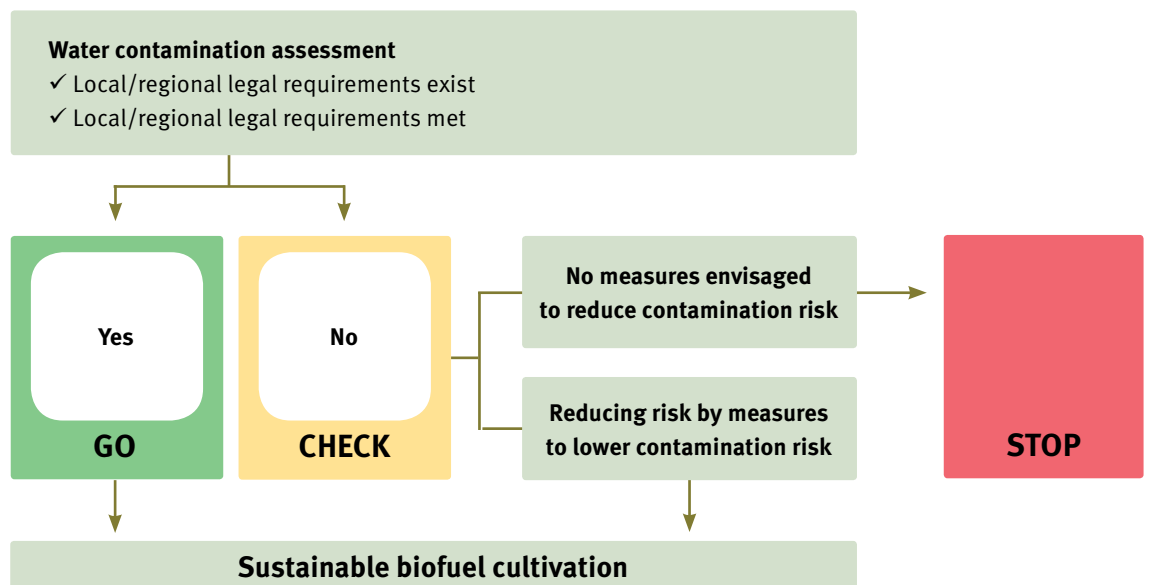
Water contamination assessment
✓ Local/regional legal requirements exist
✓ Local/regional legal requirements met

Yes
GO

No
CHECK

No measures envisaged to reduce contamination risk

Reducing risk by measures to lower contamination risk

STOP

Sustainable biofuel cultivation